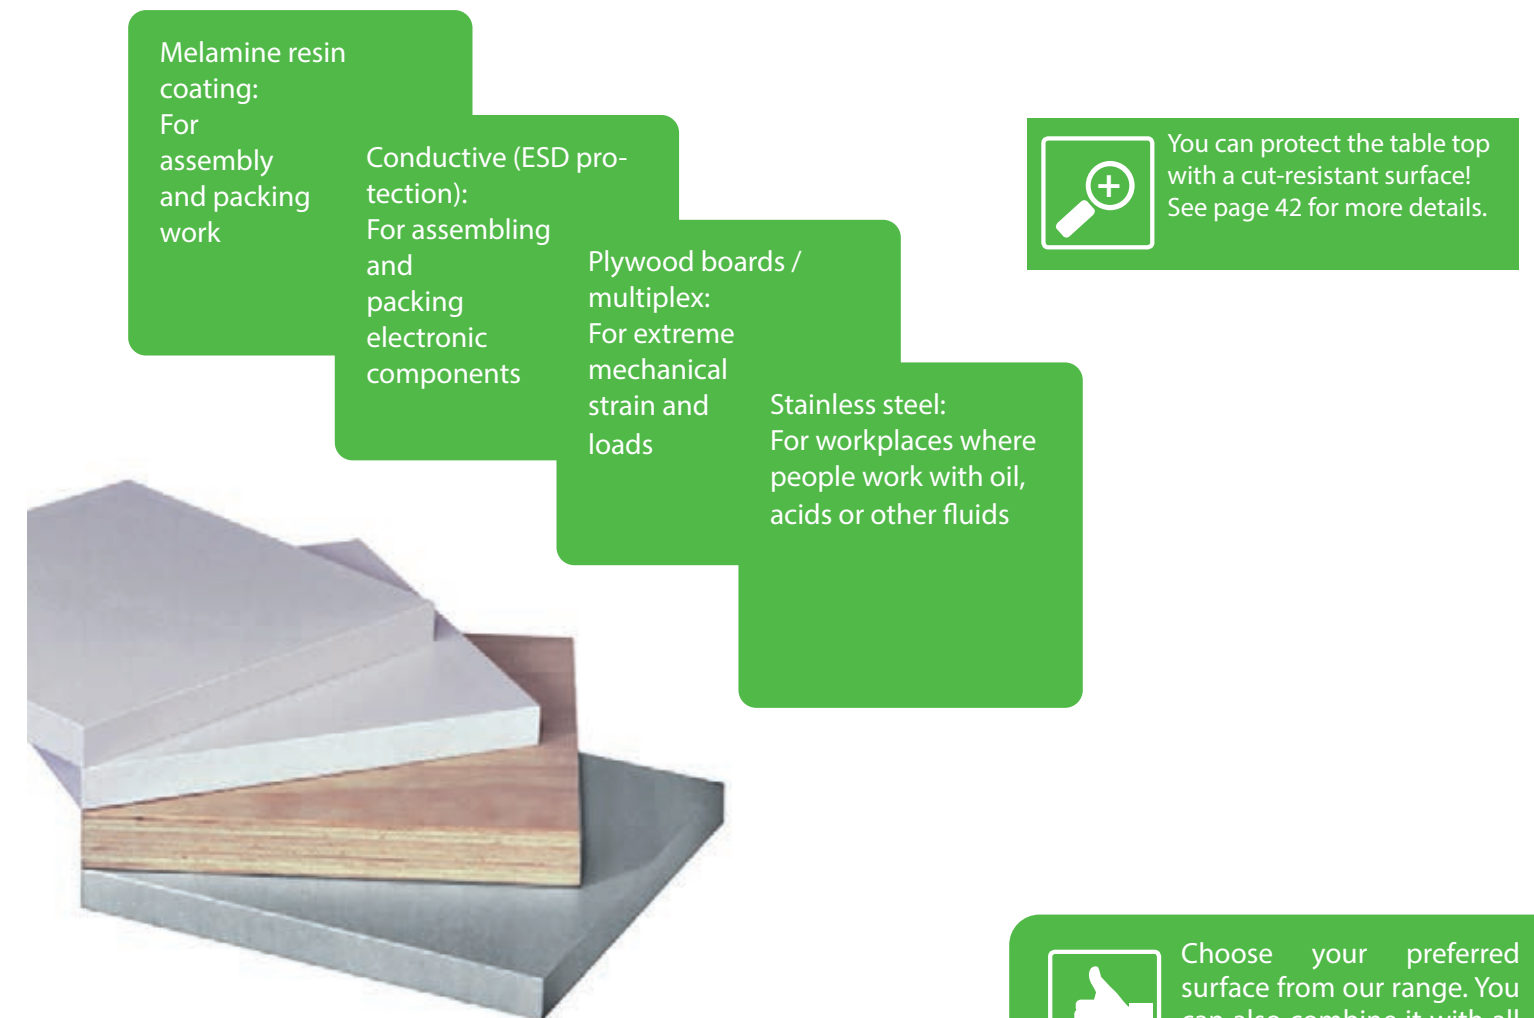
Melamine resin coating:
For assembly and packing work

Conductive (ESD protection):
For assembling and packing electronic components

Plywood boards / multiplex:
For extreme mechanical strain and loads

Stainless steel:
For workplaces where people work with oil, acids or other fluids

You can protect the table top with a cut-resistant surface! See page 42 for more details.

Choose your preferred surface from our range. You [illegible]